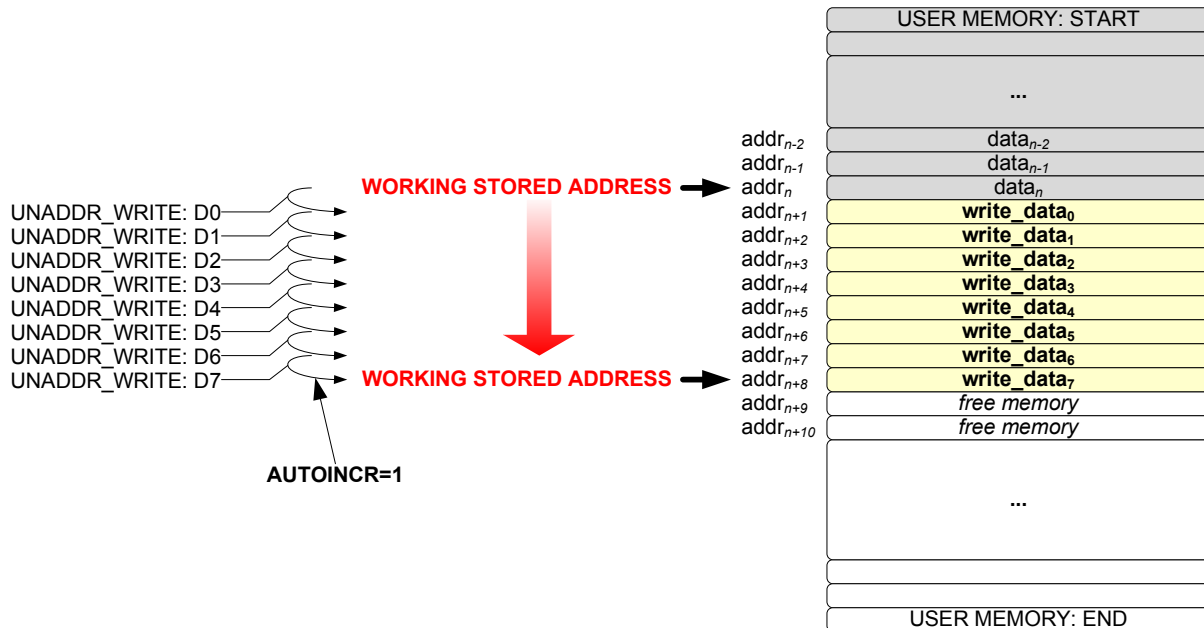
USER MEMORY: START

...

addr$_{n-2}$ data$_{n-2}$
addr$_{n-1}$ data$_{n-1}$
WORKING STORED ADDRESS addr$_{n}$ data$_{n}$

UNADDR_WRITE: D0
UNADDR_WRITE: D1
UNADDR_WRITE: D2
UNADDR_WRITE: D3
UNADDR_WRITE: D4
UNADDR_WRITE: D5
UNADDR_WRITE: D6
UNADDR_WRITE: D7

addr$_{n+1}$ write_data$_0$
addr$_{n+2}$ write_data$_1$
addr$_{n+3}$ write_data$_2$
addr$_{n+4}$ write_data$_3$
addr$_{n+5}$ write_data$_4$
addr$_{n+6}$ write_data$_5$
addr$_{n+7}$ write_data$_6$
WORKING STORED ADDRESS addr$_{n+8}$ write_data$_7$
addr$_{n+9}$ free memory
addr$_{n+10}$ free memory

AUTOINCR=1

...

USER MEMORY: END